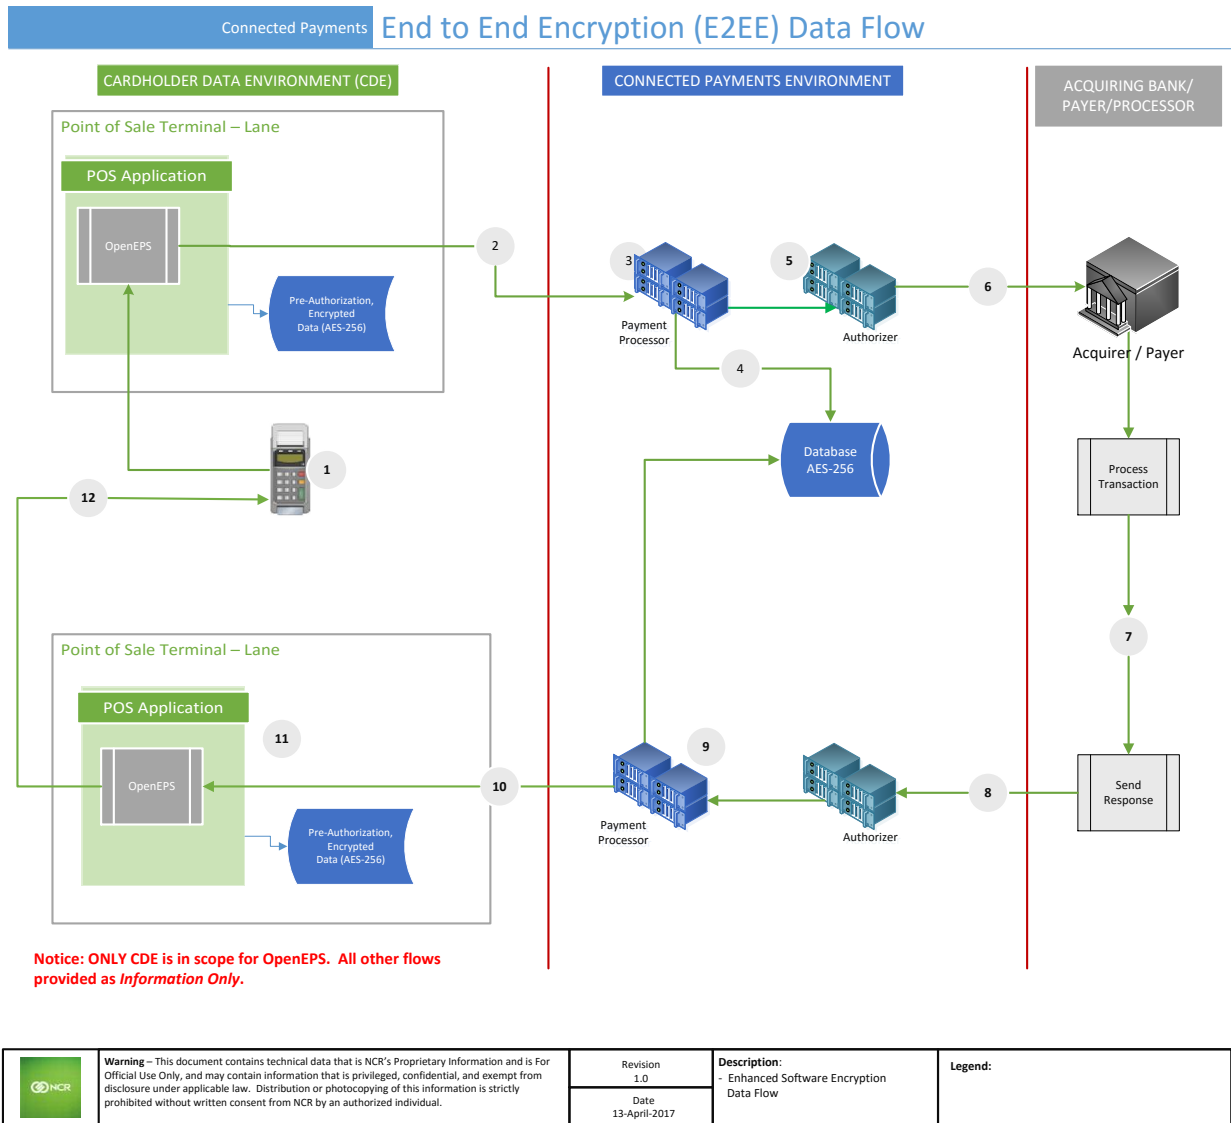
Connected Payments End to End Encryption (E2EE) Data Flow

CARDHOLDER DATA ENVIRONMENT (CDE)

Point of Sale Terminal – Lane

POS Application

OpenEPS

Pre-Authorization, Encrypted Data (AES-256)

2

1

12

Point of Sale Terminal – Lane

POS Application

11

OpenEPS

Pre-Authorization, Encrypted Data (AES-256)

10

Notice: ONLY CDE is in scope for OpenEPS. All other flows provided as *Information Only*.

CONNECTED PAYMENTS ENVIRONMENT

3

Payment Processor

5

Authorizer

4

Database AES-256

9

Payment Processor

Authorizer

8

ACQUIRING BANK/ PAYER/PROCESSOR

6

Acquirer / Payer

Process Transaction

7

Send Response

NCR

**Warning** – This document contains technical data that is NCR's Proprietary Information and is For Official Use Only, and may contain information that is privileged, confidential, and exempt from disclosure under applicable law. Distribution or photocopying of this information is strictly prohibited without written consent from NCR by an authorized individual.

Revision 1.0

Date 13-April-2017

**Description**:
- Enhanced Software Encryption Data Flow

**Legend:**